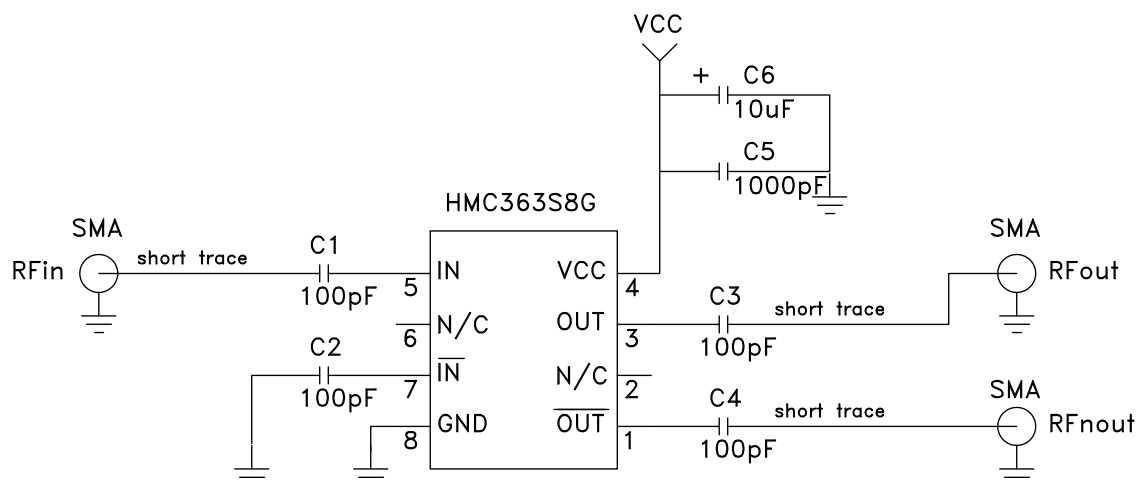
VCC

+ C6
10uF

C5
1000pF

HMC363S8G

SMA
RFin
short trace
C1
100pF

5 IN
6 N/C
7 $\overline{IN}$
8 GND

VCC 4
OUT 3
N/C 2
$\overline{OUT}$ 1

C2
100pF

SMA
RFout
C3
short trace
100pF

SMA
RFnout
C4
short trace
100pF